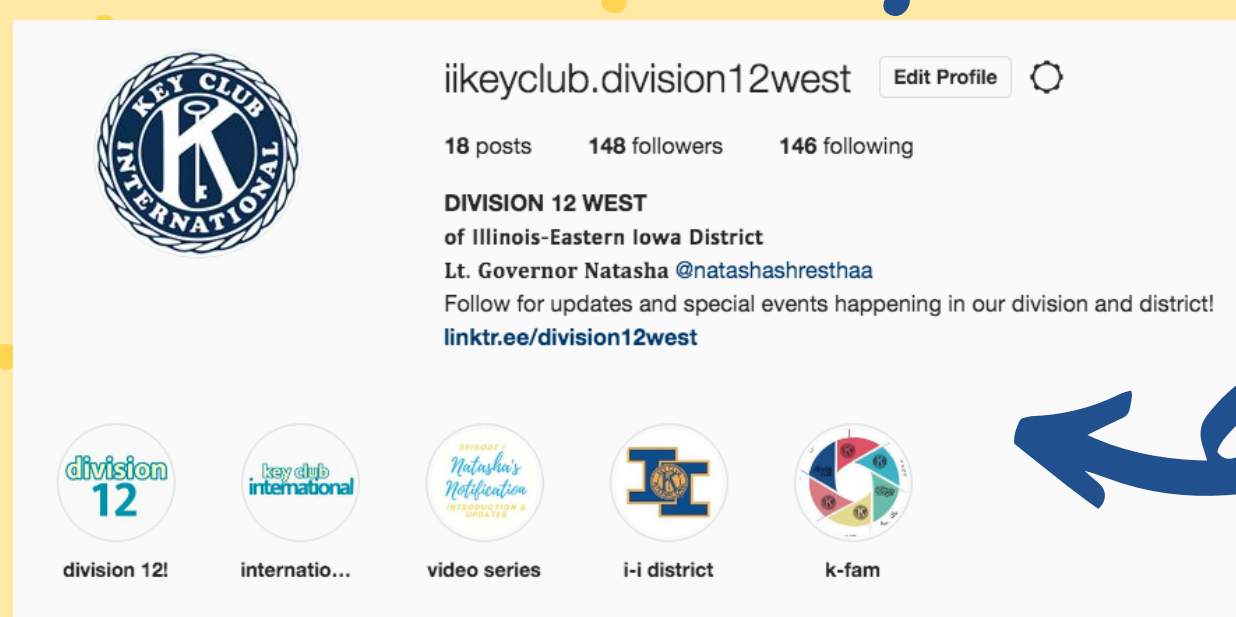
KEY CLUB INTERNATIONAL

iikeyclub.division12west Edit Profile

18 posts 148 followers 146 following

DIVISION 12 WEST
of Illinois-Eastern Iowa District
Lt. Governor Natasha @natashashresthaa
Follow for updates and special events happening in our division and district!
linktr.ee/division12west

division 12
division 12!

key club international
internatio...

EPISODE 1
Natasha's Notification
INTRODUCTION & UPDATES
video series

i-i district

k-fam